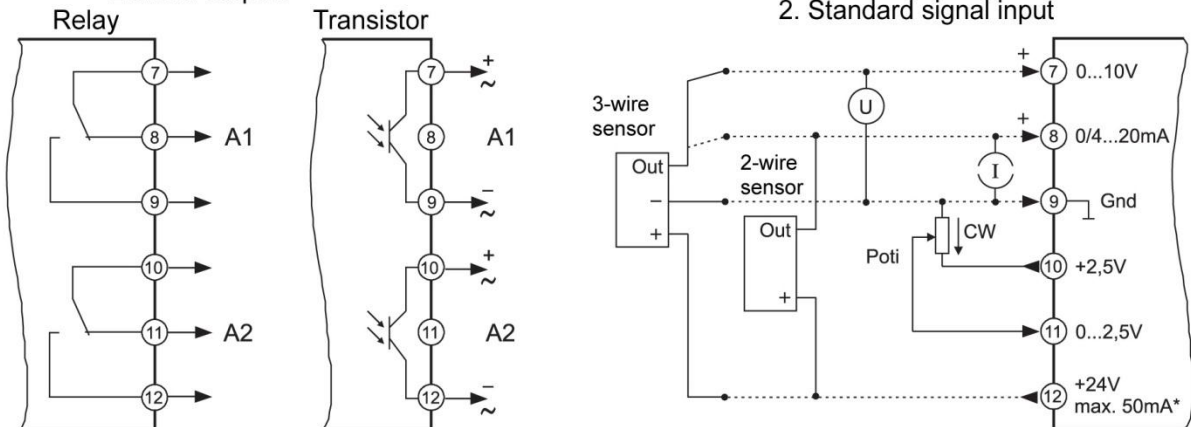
Relay

7
8 A1
9
10
11 A2
12

Transistor

7 + ~
8 A1
9 − ~
10 + ~
11 A2
12 − ~

2. Standard signal input

3-wire sensor
Out
−
+

2-wire sensor
Out
+

U
I
Poti
CW

+ 7 0...10V
+ 8 0/4...20mA
9 Gnd
10 +2,5V
11 0...2,5V
12 +24V max. 50mA*